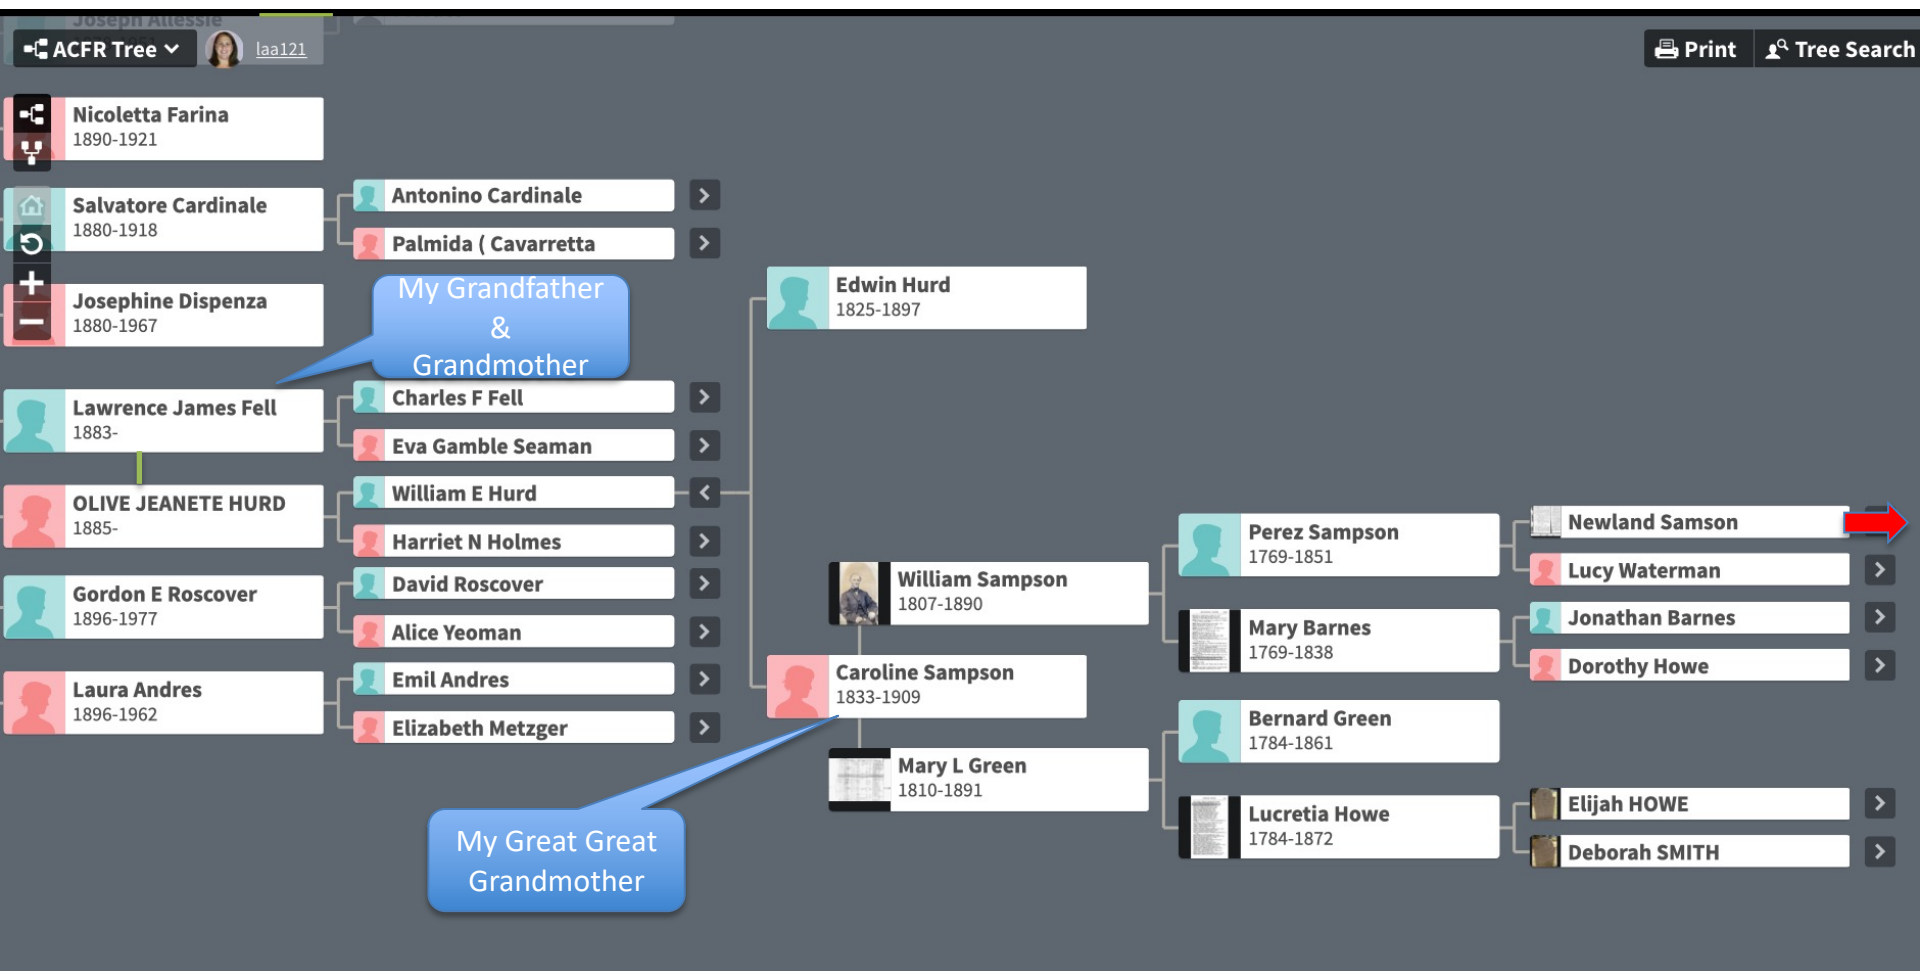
Joseph Allessie

ACFR Tree laa121

Print Tree Search

Nicoletta Farina
1890-1921

Salvatore Cardinale
1880-1918

Antonino Cardinale

Palmida ( Cavarretta

Josephine Dispenza
1880-1967

My Grandfather & Grandmother

Edwin Hurd
1825-1897

Lawrence James Fell
1883-

Charles F Fell

Eva Gamble Seaman

OLIVE JEANETE HURD
1885-

William E Hurd

Harriet N Holmes

Perez Sampson
1769-1851

Newland Samson

Lucy Waterman

Gordon E Roscover
1896-1977

David Roscover

Alice Yeoman

William Sampson
1807-1890

Mary Barnes
1769-1838

Jonathan Barnes

Dorothy Howe

Laura Andres
1896-1962

Emil Andres

Elizabeth Metzger

Caroline Sampson
1833-1909

Bernard Green
1784-1861

Mary L Green
1810-1891

Lucretia Howe
1784-1872

Elijah HOWE

Deborah SMITH

My Great Great Grandmother